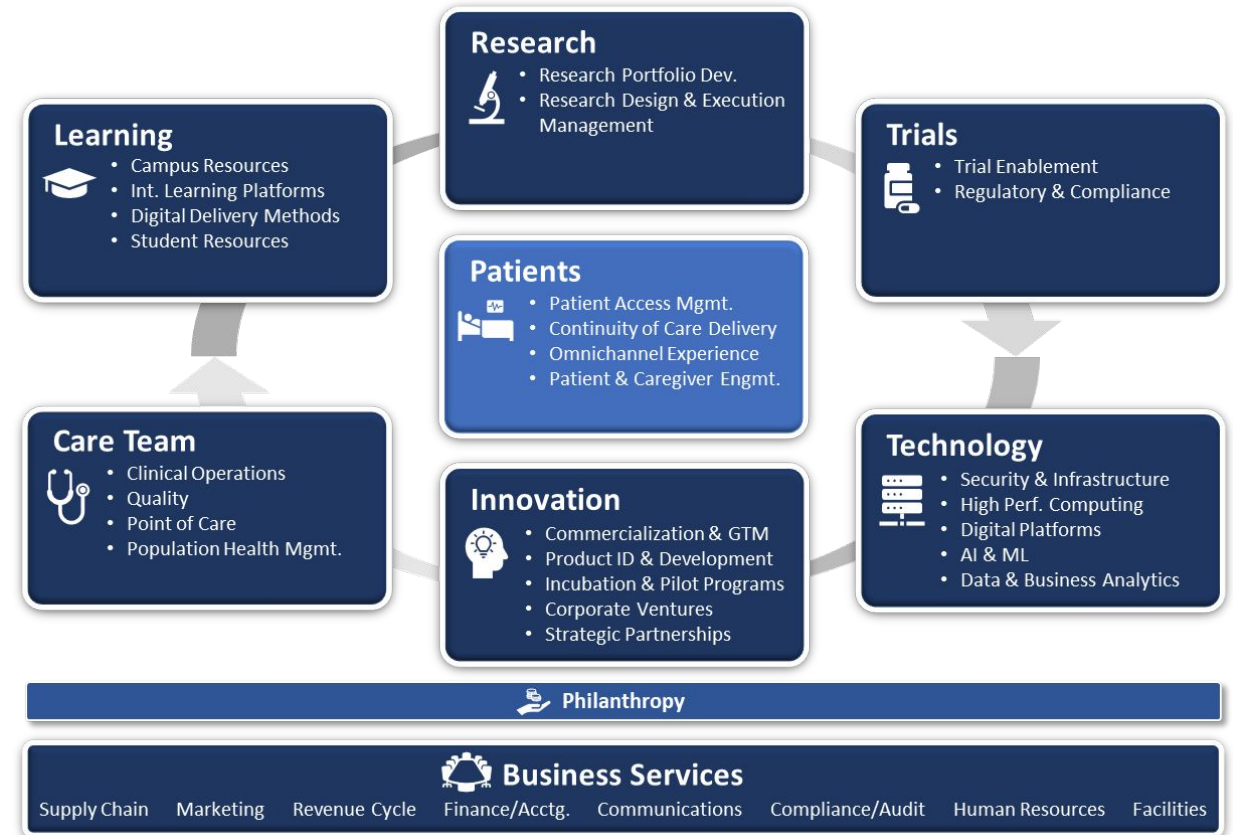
Research
- Research Portfolio Dev.
- Research Design & Execution Management

Learning
- Campus Resources
- Int. Learning Platforms
- Digital Delivery Methods
- Student Resources

Trials
- Trial Enablement
- Regulatory & Compliance

Patients
- Patient Access Mgmt.
- Continuity of Care Delivery
- Omnichannel Experience
- Patient & Caregiver Engmt.

Care Team
- Clinical Operations
- Quality
- Point of Care
- Population Health Mgmt.

Innovation
- Commercialization & GTM
- Product ID & Development
- Incubation & Pilot Programs
- Corporate Ventures
- Strategic Partnerships

Technology
- Security & Infrastructure
- High Perf. Computing
- Digital Platforms
- AI & ML
- Data & Business Analytics

Philanthropy

Business Services
Supply Chain Marketing Revenue Cycle Finance/Acctg. Communications Compliance/Audit Human Resources Facilities